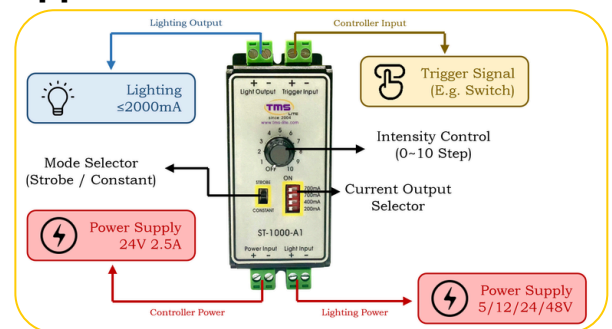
Lighting Output

Controller Input

Lighting
≤2000mA

Light Output
+ -

Trigger Input
+ -

Trigger Signal
(E.g. Switch)

TMS
since 2004
www.tms-lite.com

Intensity Control
(0~10 Step)

1 2 3 4 5 6 7 8 9
OFF 10

Mode Selector
(Strobe / Constant)

STROBE
CONSTANT

ON
700mA
100mA
400mA
200mA

Current Output
Selector

Power Supply
24V 2.5A

ST-1000-A1

Power Input
+ -

Light Input
+ -

Controller Power

Lighting Power

Power Supply
5/12/24/48V